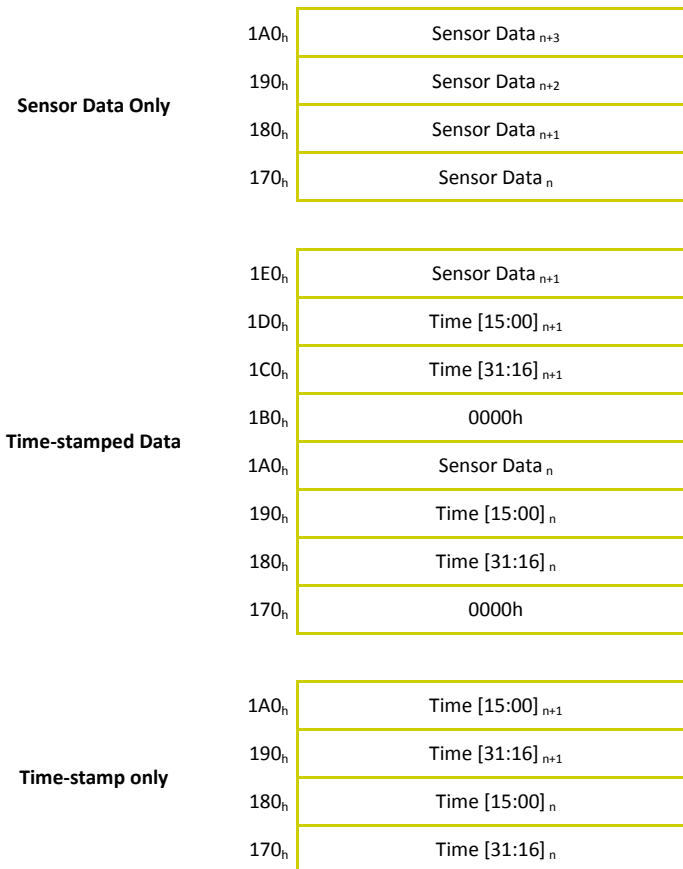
Sensor Data Only

| | |
|---|---|
| $1A0_h$ | Sensor Data $_{n+3}$ |
| $190_h$ | Sensor Data $_{n+2}$ |
| $180_h$ | Sensor Data $_{n+1}$ |
| $170_h$ | Sensor Data $_n$ |

Time-stamped Data

| | |
|---|---|
| $1E0_h$ | Sensor Data $_{n+1}$ |
| $1D0_h$ | Time [15:00] $_{n+1}$ |
| $1C0_h$ | Time [31:16] $_{n+1}$ |
| $1B0_h$ | 0000h |
| $1A0_h$ | Sensor Data $_n$ |
| $190_h$ | Time [15:00] $_n$ |
| $180_h$ | Time [31:16] $_n$ |
| $170_h$ | 0000h |

Time-stamp only

| | |
|---|---|
| $1A0_h$ | Time [15:00] $_{n+1}$ |
| $190_h$ | Time [31:16] $_{n+1}$ |
| $180_h$ | Time [15:00] $_n$ |
| $170_h$ | Time [31:16] $_n$ |